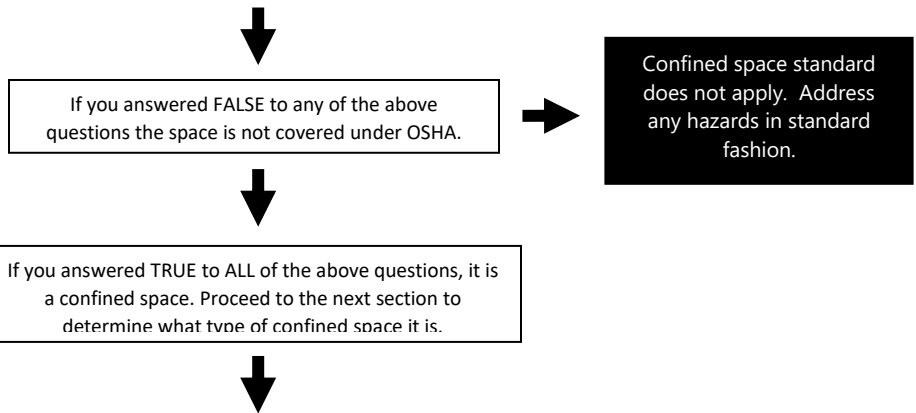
If you answered FALSE to any of the above questions the space is not covered under OSHA.

Confined space standard does not apply. Address any hazards in standard fashion.

If you answered TRUE to ALL of the above questions, it is a confined space. Proceed to the next section to determine what type of confined space it is.